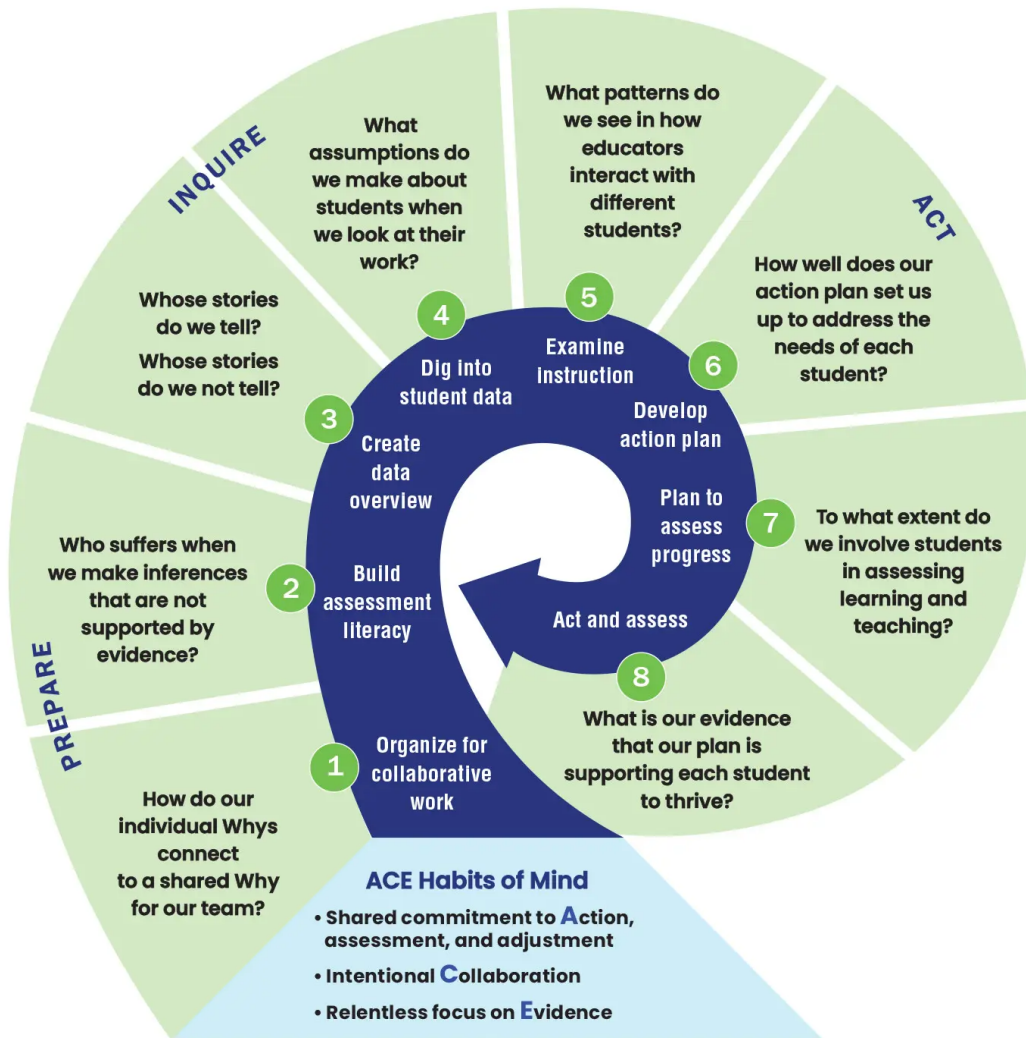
INQUIRE

What assumptions do we make about students when we look at their work?

What patterns do we see in how educators interact with different students?

ACT

How well does our action plan set us up to address the needs of each student?

Whose stories do we tell? Whose stories do we not tell?

4 Dig into student data

5 Examine instruction

6 Develop action plan

3 Create data overview

Plan to assess progress

7 To what extent do we involve students in assessing learning and teaching?

Who suffers when we make inferences that are not supported by evidence?

2 Build assessment literacy

Act and assess

8 What is our evidence that our plan is supporting each student to thrive?

PREPARE

1 Organize for collaborative work

How do our individual Whys connect to a shared Why for our team?

ACE Habits of Mind
• Shared commitment to Action, assessment, and adjustment
• Intentional Collaboration
• Relentless focus on Evidence